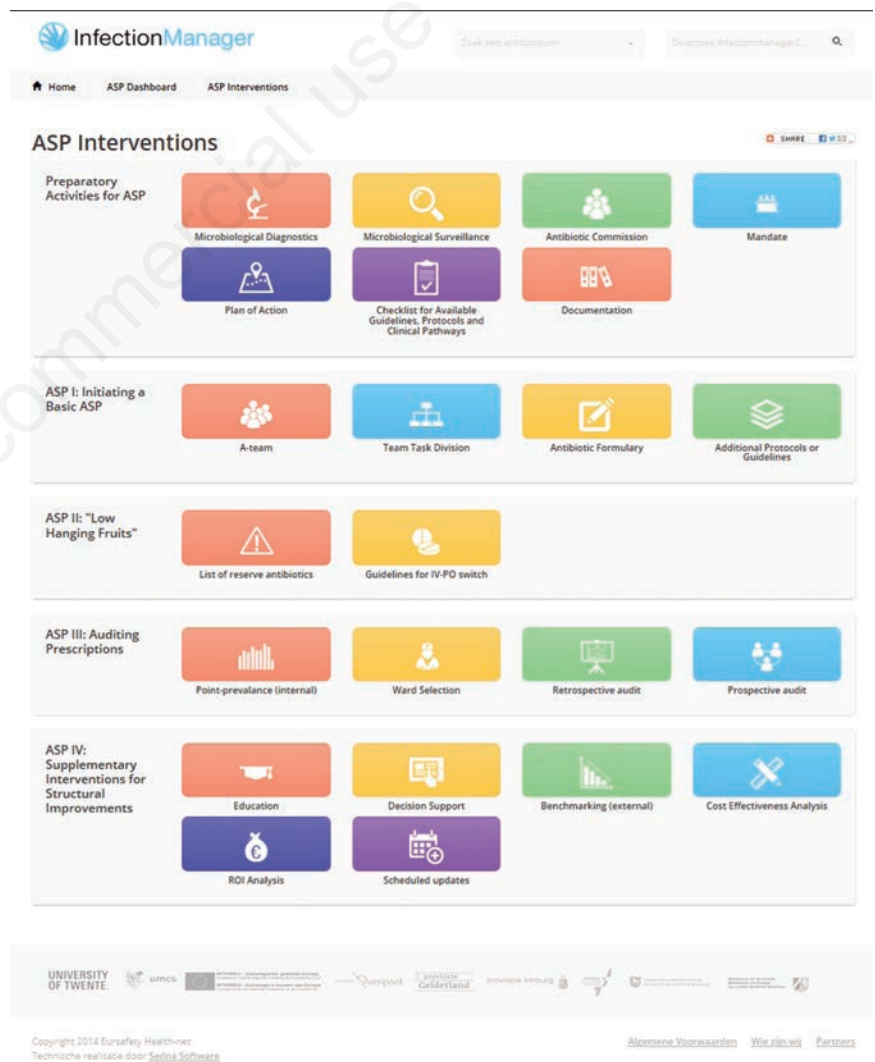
InfectionManager

Zoek een antibioticum

Doorzoek InfectionManager...

Home ASP Dashboard ASP Interventions

ASP Interventions

SHARE

Preparatory Activities for ASP

Microbiological Diagnostics

Microbiological Surveillance

Antibiotic Commission

Mandate

Plan of Action

Checklist for Available Guidelines, Protocols and Clinical Pathways

Documentation

ASP I: Initiating a Basic ASP

A-team

Team Task Division

Antibiotic Formulary

Additional Protocols or Guidelines

ASP II: "Low Hanging Fruits"

List of reserve antibiotics

Guidelines for IV-PO switch

ASP III: Auditing Prescriptions

Point-prevalance (internal)

Ward Selection

Retrospective audit

Prospective audit

ASP IV: Supplementary Interventions for Structural Improvements

Education

Decision Support

Benchmarking (external)

Cost Effectiveness Analysis

ROI Analysis

Scheduled updates

UNIVERSITY OF TWENTE. umcg INTERREG Overijssel provincie Gelderland provincie limburg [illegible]

Copyright 2014 Eursafety Health-net
Technische realisatie door Sedna Software

Algemene Voorwaarden Wie zijn wij Partners

commercial use